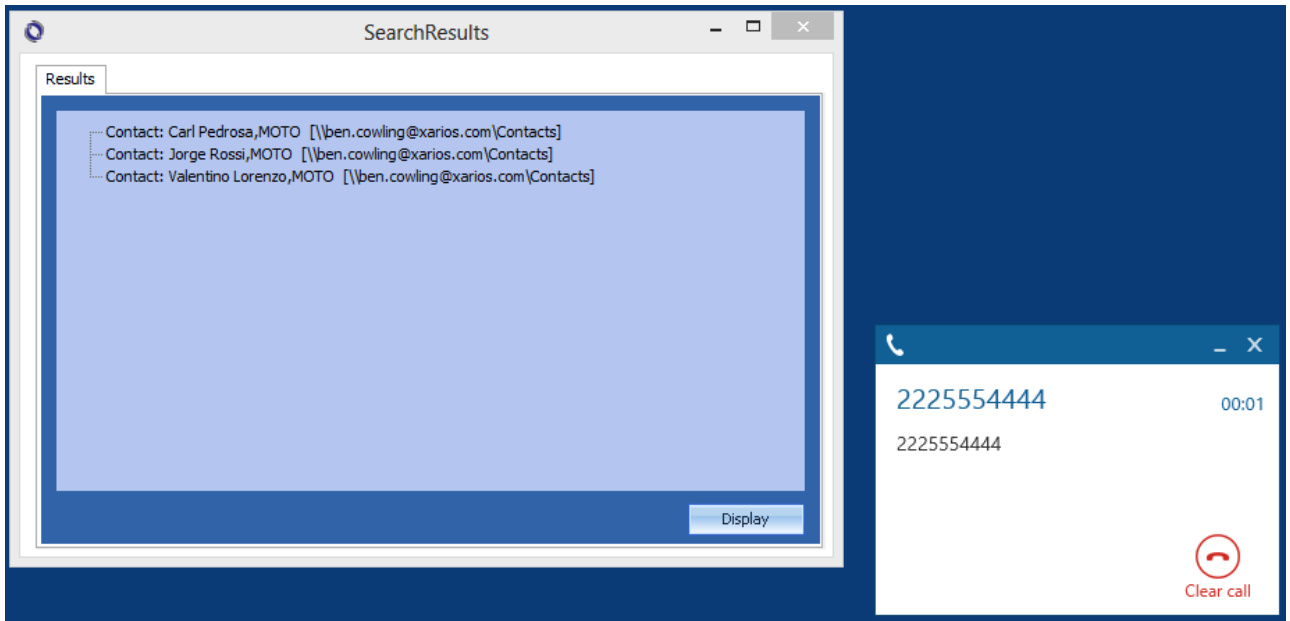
SearchResults

Results

Contact: Carl Pedrosa,MOTO [\\ben.cowling@xarios.com\Contacts]
Contact: Jorge Rossi,MOTO [\\ben.cowling@xarios.com\Contacts]
Contact: Valentino Lorenzo,MOTO [\\ben.cowling@xarios.com\Contacts]

Display

2225554444
00:01
2225554444

Clear call